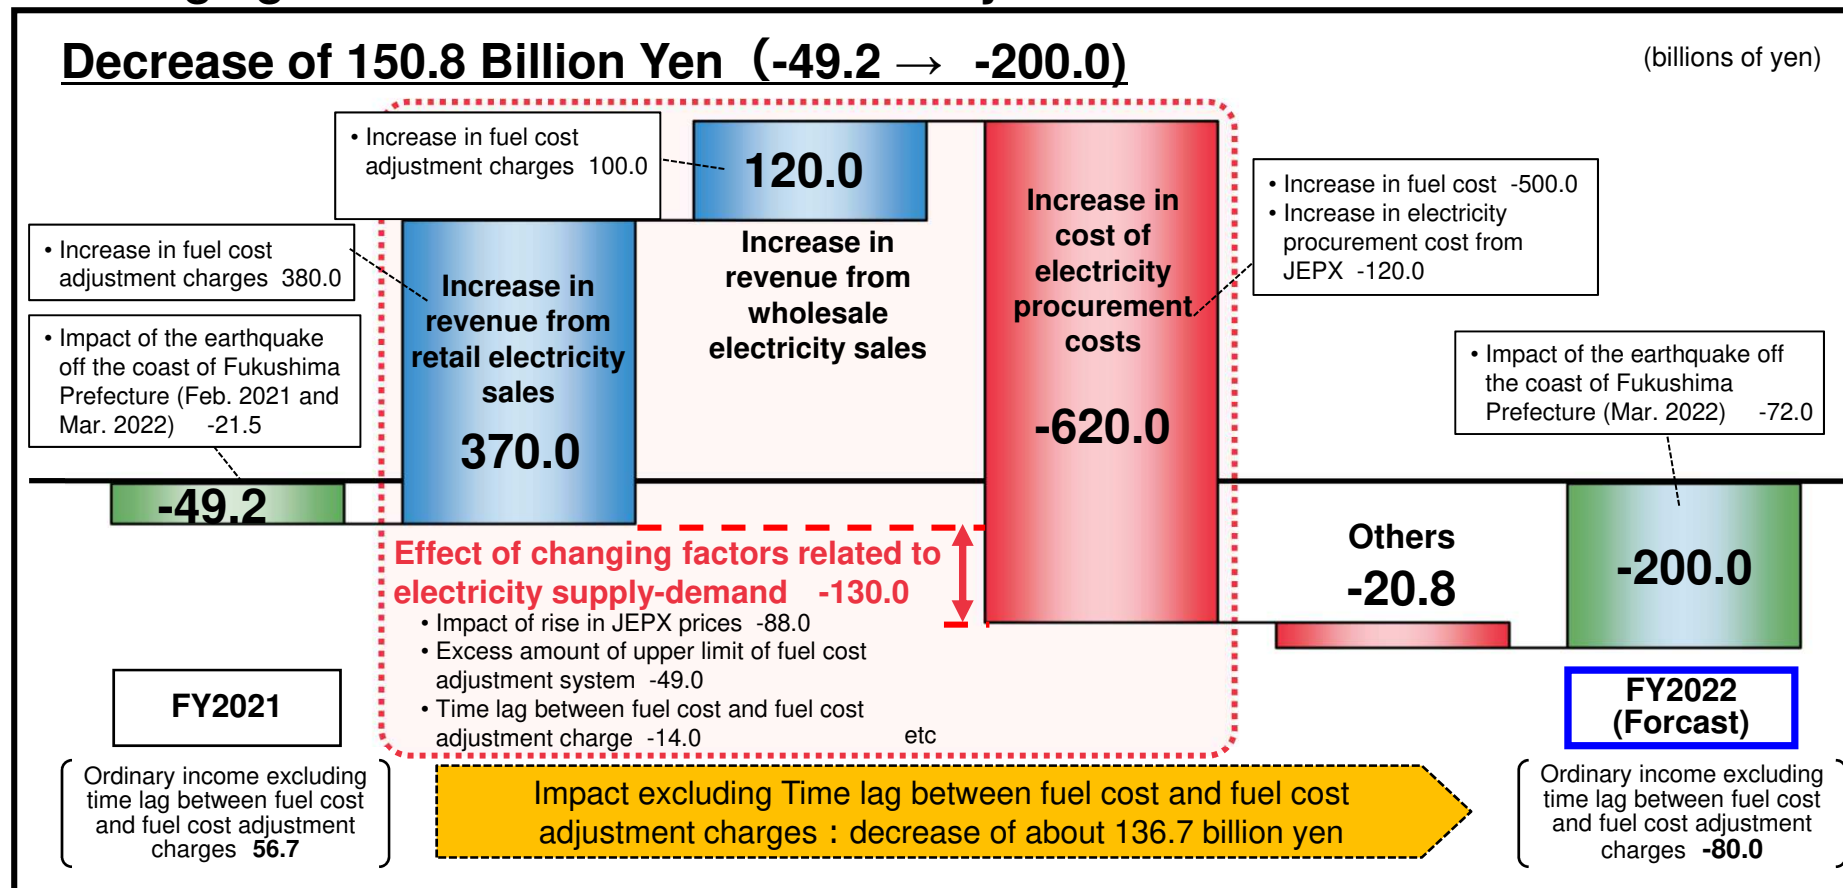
Decrease of 150.8 Billion Yen（-49.2 → -200.0)

(billions of yen)

• Increase in fuel cost adjustment charges 100.0

120.0

• Increase in fuel cost adjustment charges 380.0

Increase in revenue from retail electricity sales

370.0

Increase in revenue from wholesale electricity sales

Increase in cost of electricity procurement costs

-620.0

• Increase in fuel cost -500.0
• Increase in electricity procurement cost from JEPX -120.0

• Impact of the earthquake off the coast of Fukushima Prefecture (Feb. 2021 and Mar. 2022) -21.5

• Impact of the earthquake off the coast of Fukushima Prefecture (Mar. 2022) -72.0

-49.2

Effect of changing factors related to electricity supply-demand -130.0
• Impact of rise in JEPX prices -88.0
• Excess amount of upper limit of fuel cost adjustment system -49.0
• Time lag between fuel cost and fuel cost adjustment charge -14.0
etc

Others
-20.8

-200.0

FY2021

FY2022 (Forcast)

Ordinary income excluding time lag between fuel cost and fuel cost adjustment charges 56.7

Impact excluding Time lag between fuel cost and fuel cost adjustment charges：decrease of about 136.7 billion yen

Ordinary income excluding time lag between fuel cost and fuel cost adjustment charges -80.0